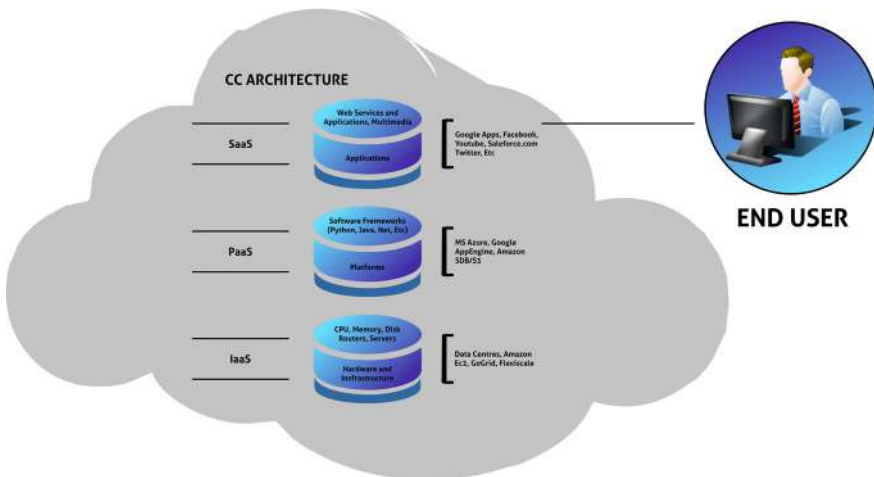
CC ARCHITECTURE

SaaS

Web Services and Applications, Multimedia

Applications

Google Apps, Facebook, Youtube, Saleforce.com Twitter, Etc

END USER

PaaS

Software Frameworks (Python, Java, Net, Etc)

Platforms

MS Azure, Google AppEngine, Amazon SDB/S3

IaaS

CPU, Memory, Disk Routers, Servers

Hardware and Infrastructure

Data Centres, Amazon Ec2, GoGrid, Flexiscale